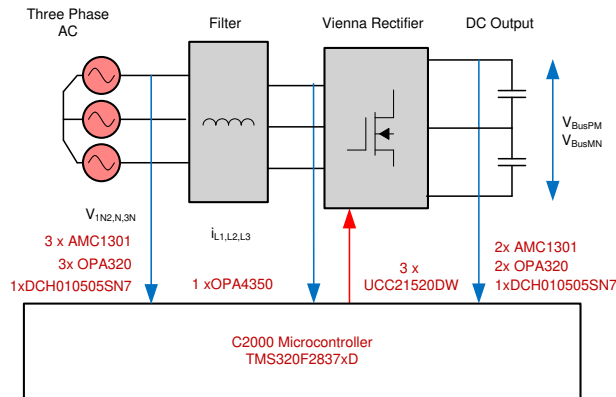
Three Phase AC

Filter

Vienna Rectifier

DC Output

$V_{BusPM}$
$V_{BusMN}$

$V_{1N2,N,3N}$

$i_{L1,L2,L3}$

3 x AMC1301
3x OPA320
1xDCH010505SN7

1 xOPA4350

3 x
UCC21520DW

2x AMC1301
2x OPA320
1xDCH010505SN7

C2000 Microcontroller
TMS320F2837xD